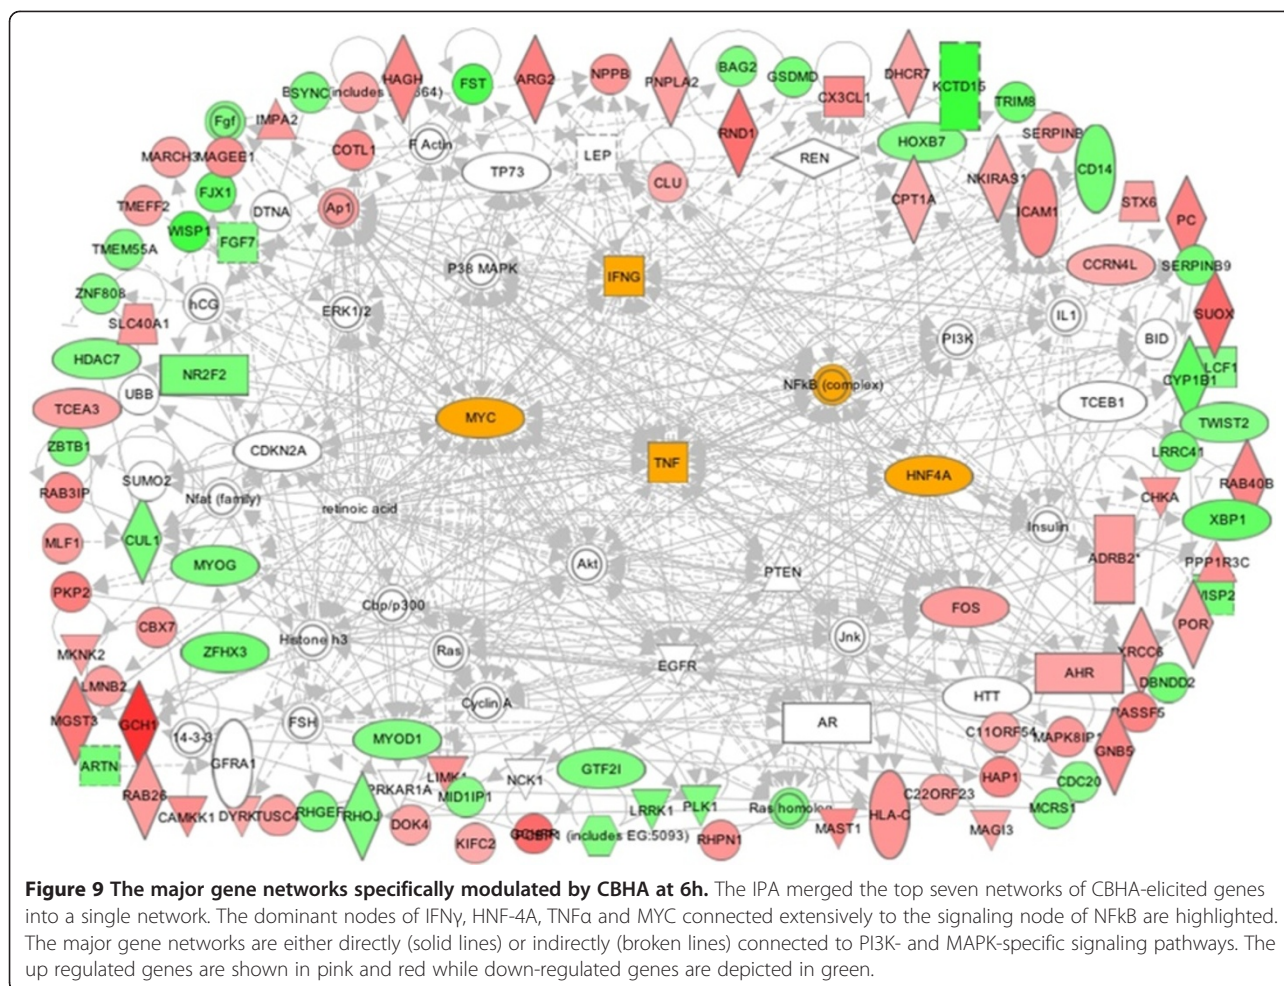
BSYNC (includes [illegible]364) HAGH FST ARG2 NPPB PNPLA2 BAG2 GSDMD CX3CL1 DHCR7 KCTD15 TRIM8
Fgf IMPA2 MARCH3 MAGEE1 COTL1 F Actin LEP RND1 REN HOXB7 SERPINB CD14
TMEFF2 FJX1 DTNA Ap1 TP73 CLU CPT1A NKIRAS1 ICAM1 STX6 PC
WISP1 FGF7 TMEM55A
ZNF808 hCG P38 MAPK IFNG CCRN4L SERPINB9
SLC40A1 ERK1/2 PI3K IL1 SUOX
HDAC7 NR2F2 BID LCF1
UBB NFkB (complex) CYP1B1
TCEA3 MYC TCEB1 TWIST2
ZBTB1 CDKN2A LRRC41
RAB3IP SUMO2 TNF HNF4A RAB40B
Nfat (family) CHKA XBP1
MLF1 retinoic acid Insulin
CUL1 ADRB2* PPP1R3C
MYOG Akt PTEN
PKP2 Ctbp/p300 FOS WISP2
CBX7 POR
ZFHX3 Histone h3 Ras Jnk
MKNK2 EGFR XRCC6
LMNB2 AHR DBNDD2
MGST3 GCH1 Cyclin A HTT RASSF5
14-3-3 FSH MYOD1 AR C11ORF54 MAPK8IP1 GNB5
ARTN GFRA1 LIMK1 NCK1 GTF2I HAP1 CDC20
RAB26 PRKAR1A MID1IP1 LRRK1 PLK1 Ras homolog C22ORF23 MCRS1
CAMKK1 DYRK TUSC4 RHGEF RHOJ DOK4 KIFC2 GCHFR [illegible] (includes EG:5093) RHPN1 MAST1 HLA-C MAGI3

**Figure 9 The major gene networks specifically modulated by CBHA at 6h.** The IPA merged the top seven networks of CBHA-elicited genes into a single network. The dominant nodes of IFNγ, HNF-4A, TNFα and MYC connected extensively to the signaling node of NFkB are highlighted. The major gene networks are either directly (solid lines) or indirectly (broken lines) connected to PI3K- and MAPK-specific signaling pathways. The up regulated genes are shown in pink and red while down-regulated genes are depicted in green.